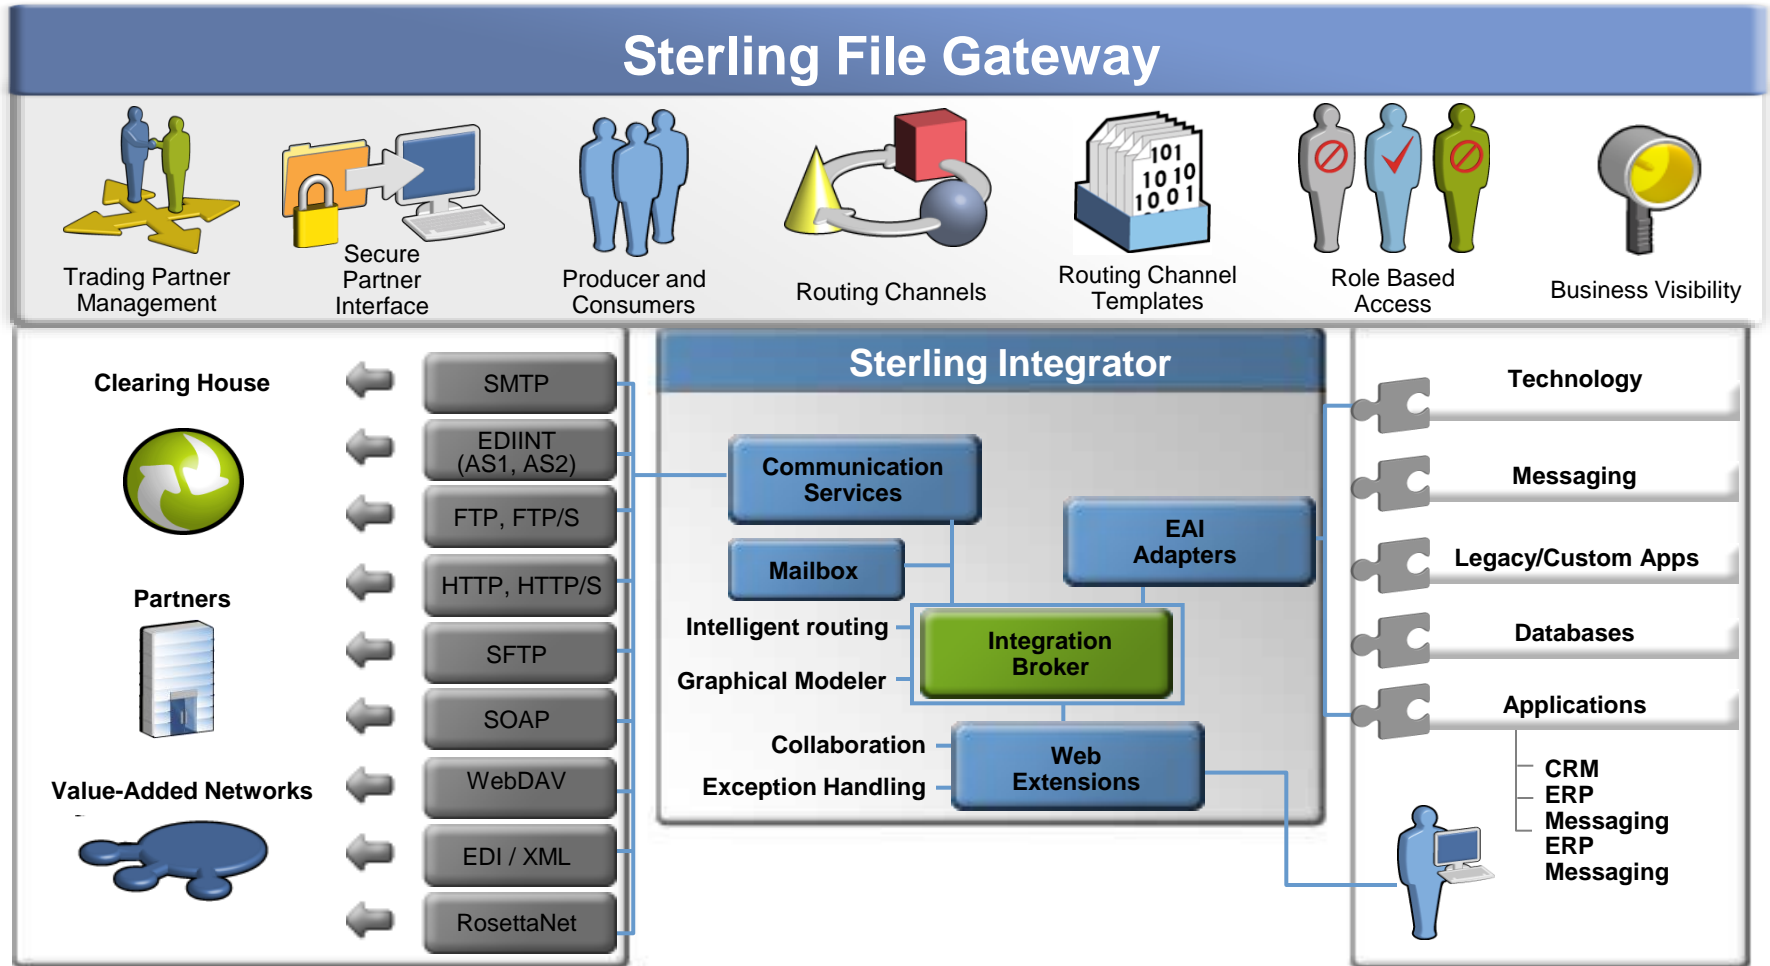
Sterling File Gateway

Trading Partner Management

Secure Partner Interface

Producer and Consumers

Routing Channels

101
10 10
10 0 1

Routing Channel Templates

Role Based Access

Business Visibility

Clearing House

Partners

Value-Added Networks

SMTP

EDIINT (AS1, AS2)

FTP, FTP/S

HTTP, HTTP/S

SFTP

SOAP

WebDAV

EDI / XML

RosettaNet

Sterling Integrator

Communication Services

Mailbox

EAI Adapters

Intelligent routing

Graphical Modeler

Integration Broker

Collaboration

Exception Handling

Web Extensions

Technology

Messaging

Legacy/Custom Apps

Databases

Applications

CRM
ERP
Messaging
ERP
Messaging